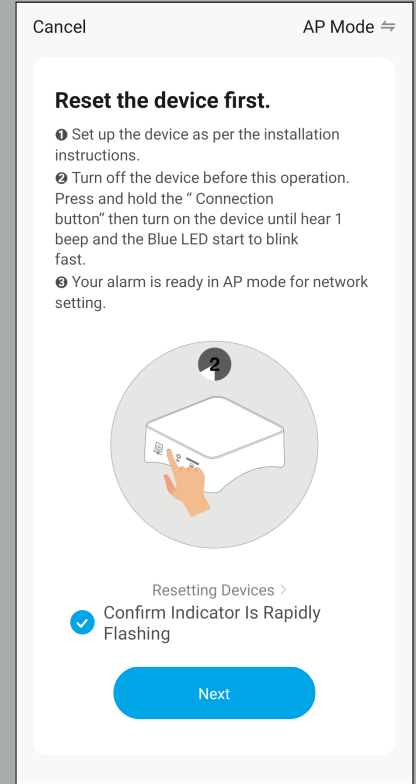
Cancel

AP Mode ⇆

Reset the device first.

❶ Set up the device as per the installation instructions.
❷ Turn off the device before this operation. Press and hold the " Connection button" then turn on the device until hear 1 beep and the Blue LED start to blink fast.
❸ Your alarm is ready in AP mode for network setting.

2

Resetting Devices >

Confirm Indicator Is Rapidly Flashing

Next